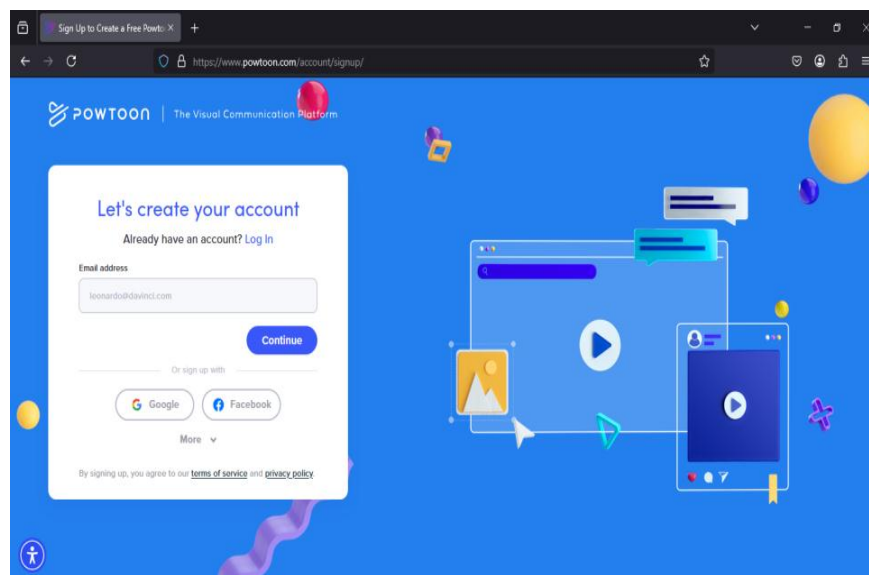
Sign Up to Create a Free Powto X

https://www.powtoon.com/account/signup/

POWTOON | The Visual Communication Platform

Let's create your account

Already have an account? Log In

Email address

leonardo@davinci.com

Continue

Or sign up with

Google

Facebook

More

By signing up, you agree to our terms of service and privacy policy.